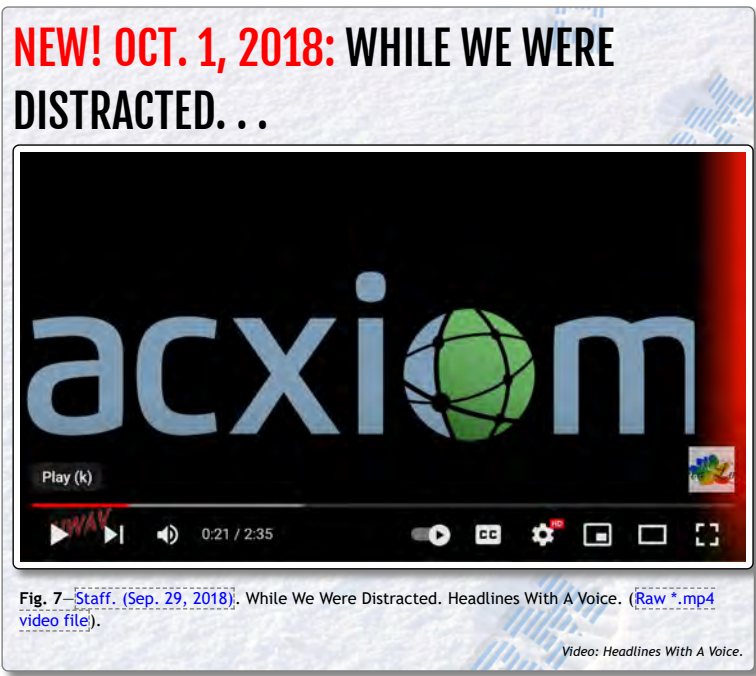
NEW! OCT. 1, 2018: WHILE WE WERE DISTRACTED. . .

acxiom

Play (k)

HWAV

0:21 / 2:35

HD

Fig. 7—Staff. (Sep. 29, 2018). While We Were Distracted. Headlines With A Voice. (Raw *.mp4 video file).

Video: Headlines With A Voice.